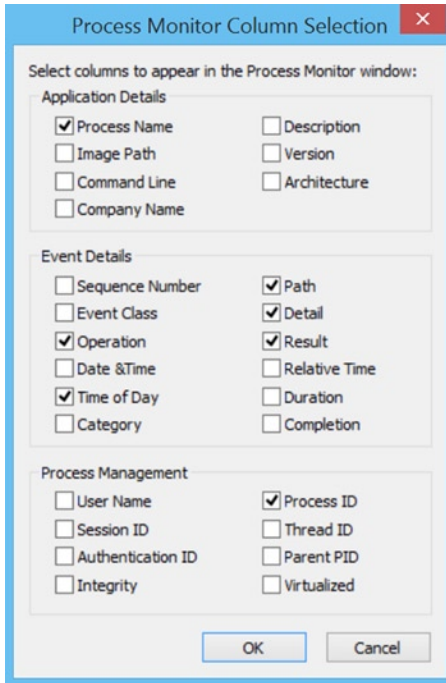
Process Monitor Column Selection

Select columns to appear in the Process Monitor window:

Application Details

Process Name
Image Path
Command Line
Company Name

Description
Version
Architecture

Event Details

Sequence Number
Event Class
Operation
Date &Time
Time of Day
Category

Path
Detail
Result
Relative Time
Duration
Completion

Process Management

User Name
Session ID
Authentication ID
Integrity

Process ID
Thread ID
Parent PID
Virtualized

OK
Cancel